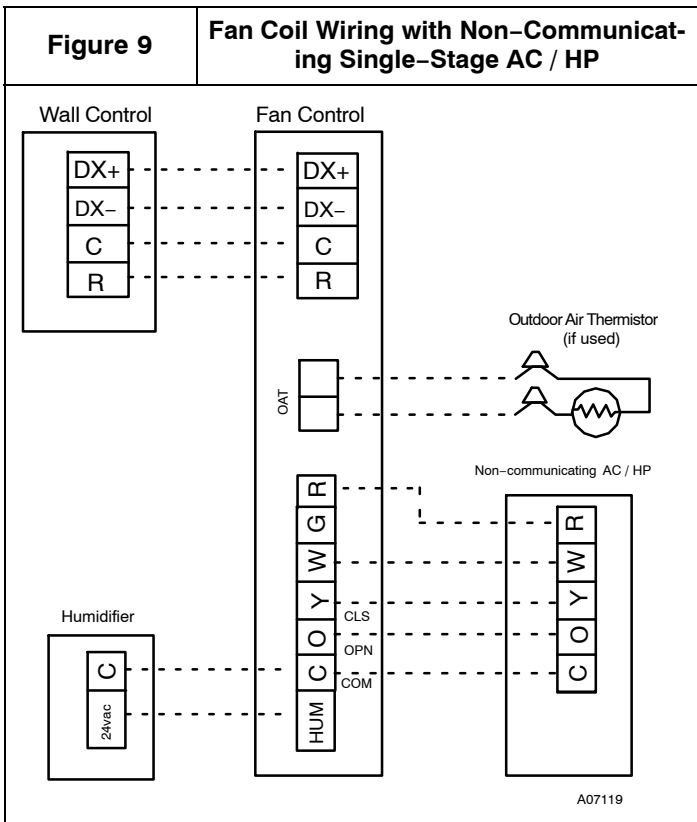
| Figure 9 | Fan Coil Wiring with Non−Communicating Single−Stage AC / HP |
|---|---|

Wall Control

DX+
DX−
C
R

Fan Control

DX+
DX−
C
R

Outdoor Air Thermistor (if used)

OAT

Non−communicating AC / HP

R
G
W
Y
O
C
HUM

CLS
OPN
COM

R
W
Y
O
C

Humidifier

C
24vac

A07119